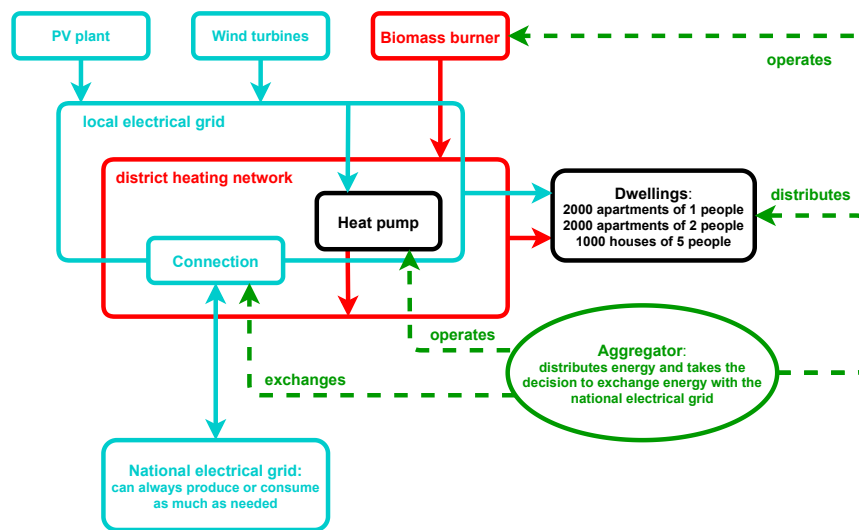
PV plant

Wind turbines

Biomass burner

operates

local electrical grid

district heating network

Heat pump

Dwellings:
2000 apartments of 1 people
2000 apartments of 2 people
1000 houses of 5 people

distributes

Connection

operates

Aggregator:
distributes energy and takes the decision to exchange energy with the national electrical grid

exchanges

National electrical grid:
can always produce or consume as much as needed